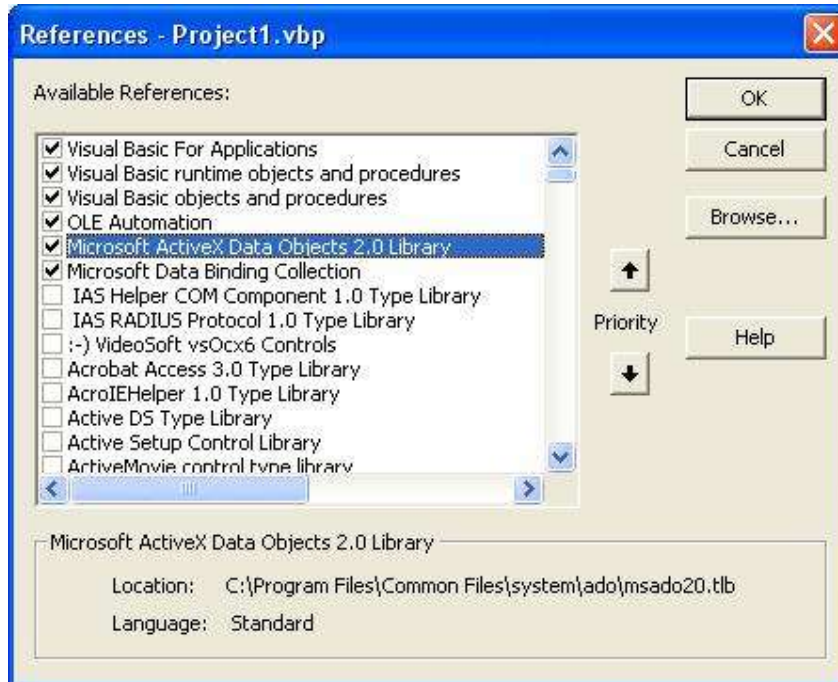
References - Project1.vbp

Available References:

OK

Cancel

Browse...

Help

Visual Basic For Applications
Visual Basic runtime objects and procedures
Visual Basic objects and procedures
OLE Automation
Microsoft ActiveX Data Objects 2.0 Library
Microsoft Data Binding Collection
IAS Helper COM Component 1.0 Type Library
IAS RADIUS Protocol 1.0 Type Library
:-) VideoSoft vsOcx6 Controls
Acrobat Access 3.0 Type Library
AcroIEHelper 1.0 Type Library
Active DS Type Library
Active Setup Control Library
ActiveMovie control type library

Priority

Microsoft ActiveX Data Objects 2.0 Library

Location: C:\Program Files\Common Files\system\ado\msado20.tlb

Language: Standard